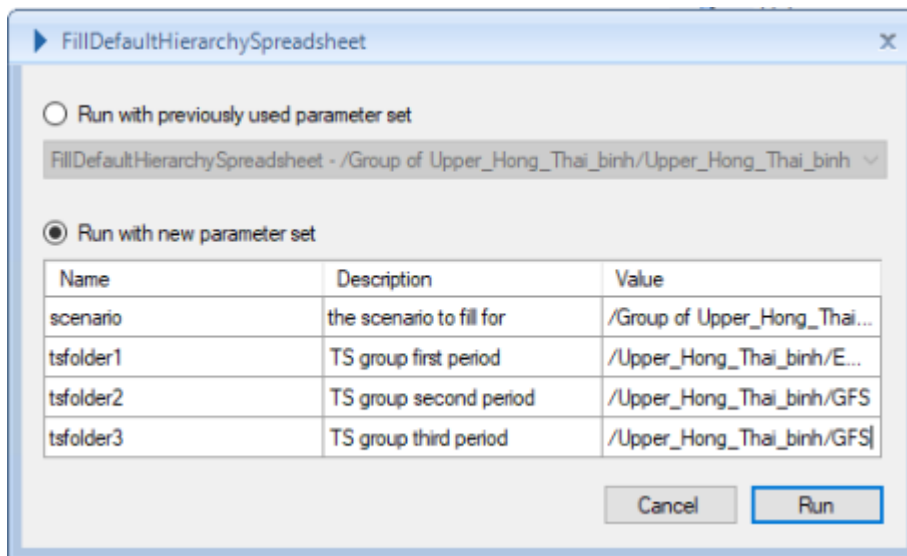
FillDefaultHierarchySpreadsheet

Run with previously used parameter set

FillDefaultHierarchySpreadsheet - /Group of Upper_Hong_Thai_binh/Upper_Hong_Thai_binh

Run with new parameter set

| Name | Description | Value |
|---|---|---|
| scenario | the scenario to fill for | /Group of Upper_Hong_Thai... |
| tsfolder1 | TS group first period | /Upper_Hong_Thai_binh/E... |
| tsfolder2 | TS group second period | /Upper_Hong_Thai_binh/GFS |
| tsfolder3 | TS group third period | /Upper_Hong_Thai_binh/GFS |

Cancel

Run